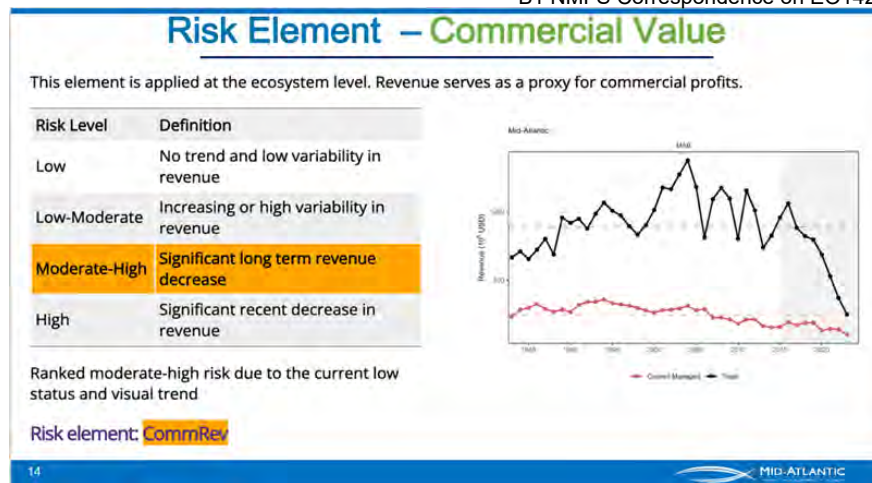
Risk Element – Commercial Value

This element is applied at the ecosystem level. Revenue serves as a proxy for commercial profits.

| Risk Level | Definition |
|---|---|
| Low | No trend and low variability in revenue |
| Low-Moderate | Increasing or high variability in revenue |
| Moderate-High | Significant long term revenue decrease |
| High | Significant recent decrease in revenue |

Mid-Atlantic

MAB

Revenue ($10^6$ USD)

Council Managed — Total

Ranked moderate-high risk due to the current low status and visual trend

Risk element: CommRev

14

MID-ATLANTIC